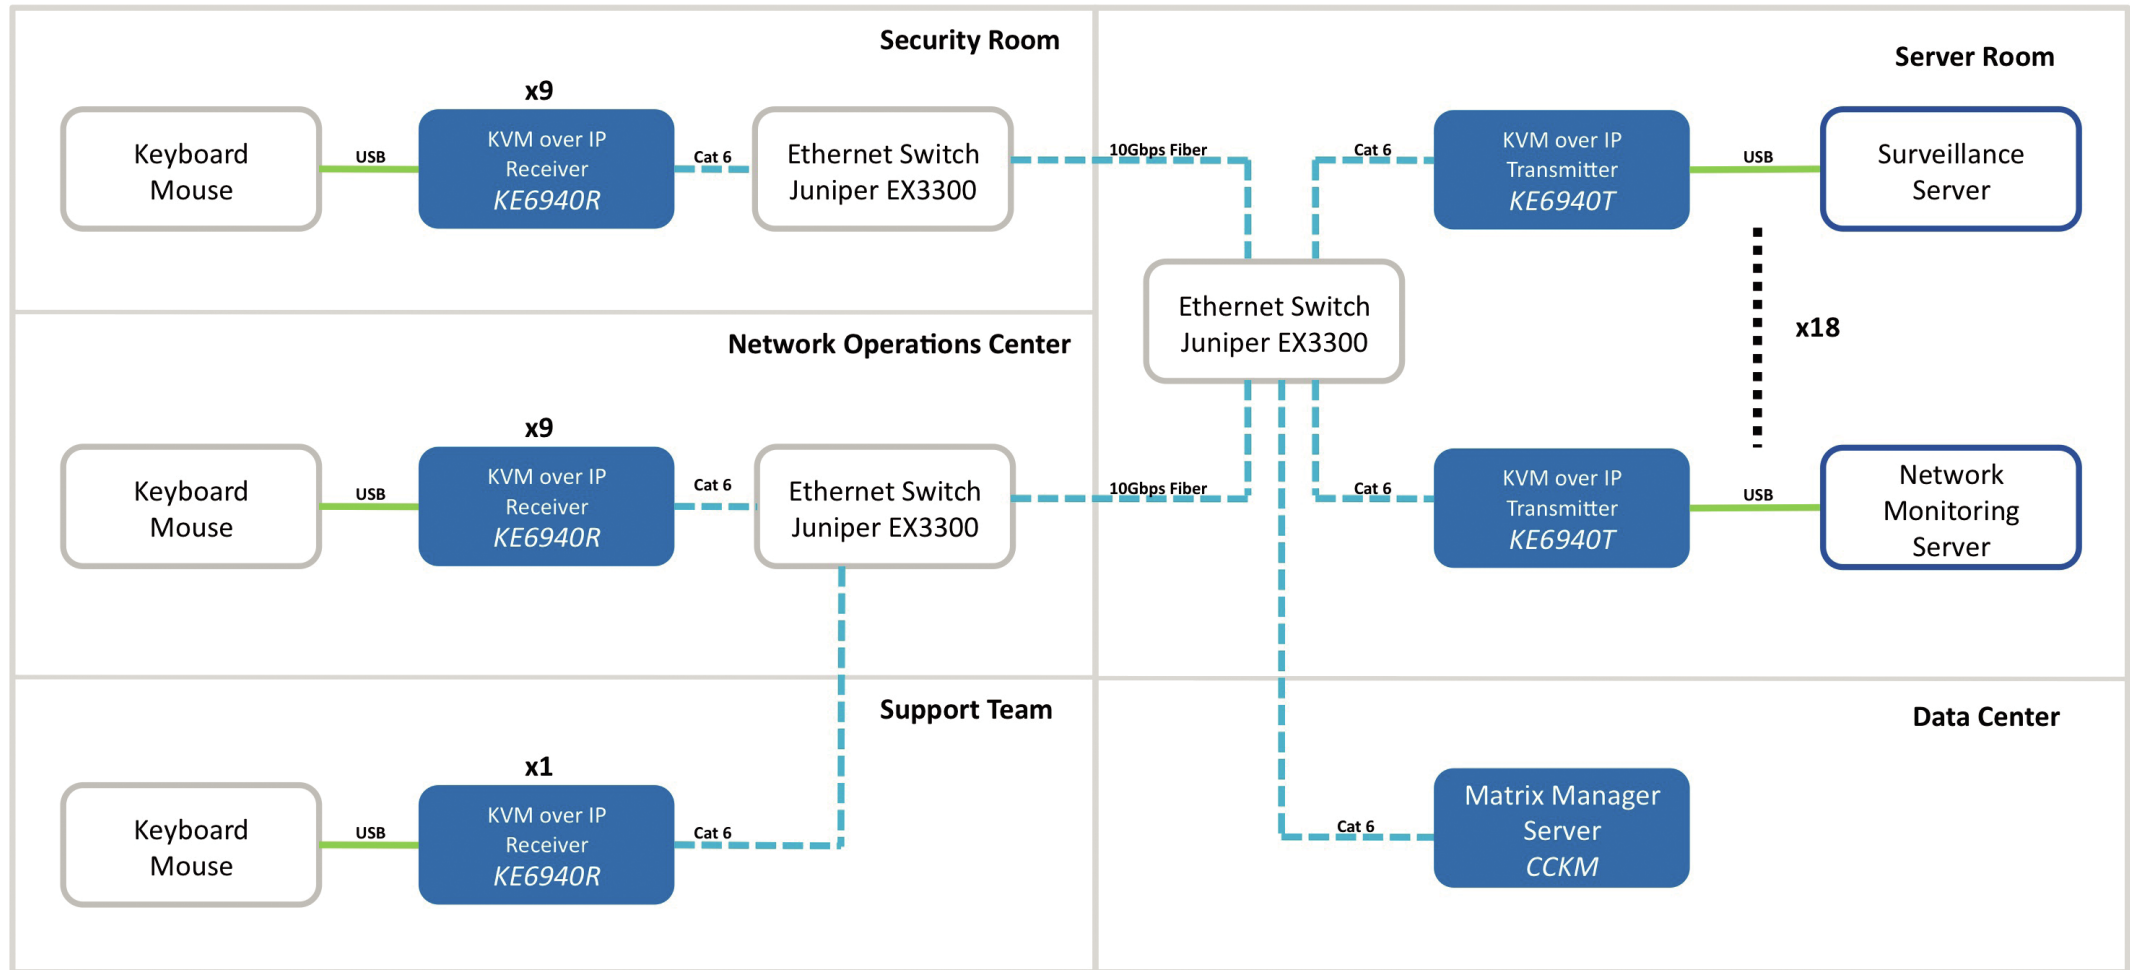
Security Room

x9

Keyboard Mouse

USB

KVM over IP Receiver *KE6940R*

Cat 6

Ethernet Switch Juniper EX3300

10Gbps Fiber

Network Operations Center

x9

Keyboard Mouse

USB

KVM over IP Receiver *KE6940R*

Cat 6

Ethernet Switch Juniper EX3300

10Gbps Fiber

Support Team

x1

Keyboard Mouse

USB

KVM over IP Receiver *KE6940R*

Cat 6

Server Room

Cat 6

KVM over IP Transmitter *KE6940T*

USB

Surveillance Server

Ethernet Switch Juniper EX3300

x18

Cat 6

KVM over IP Transmitter *KE6940T*

USB

Network Monitoring Server

Data Center

Cat 6

Matrix Manager Server *CCKM*